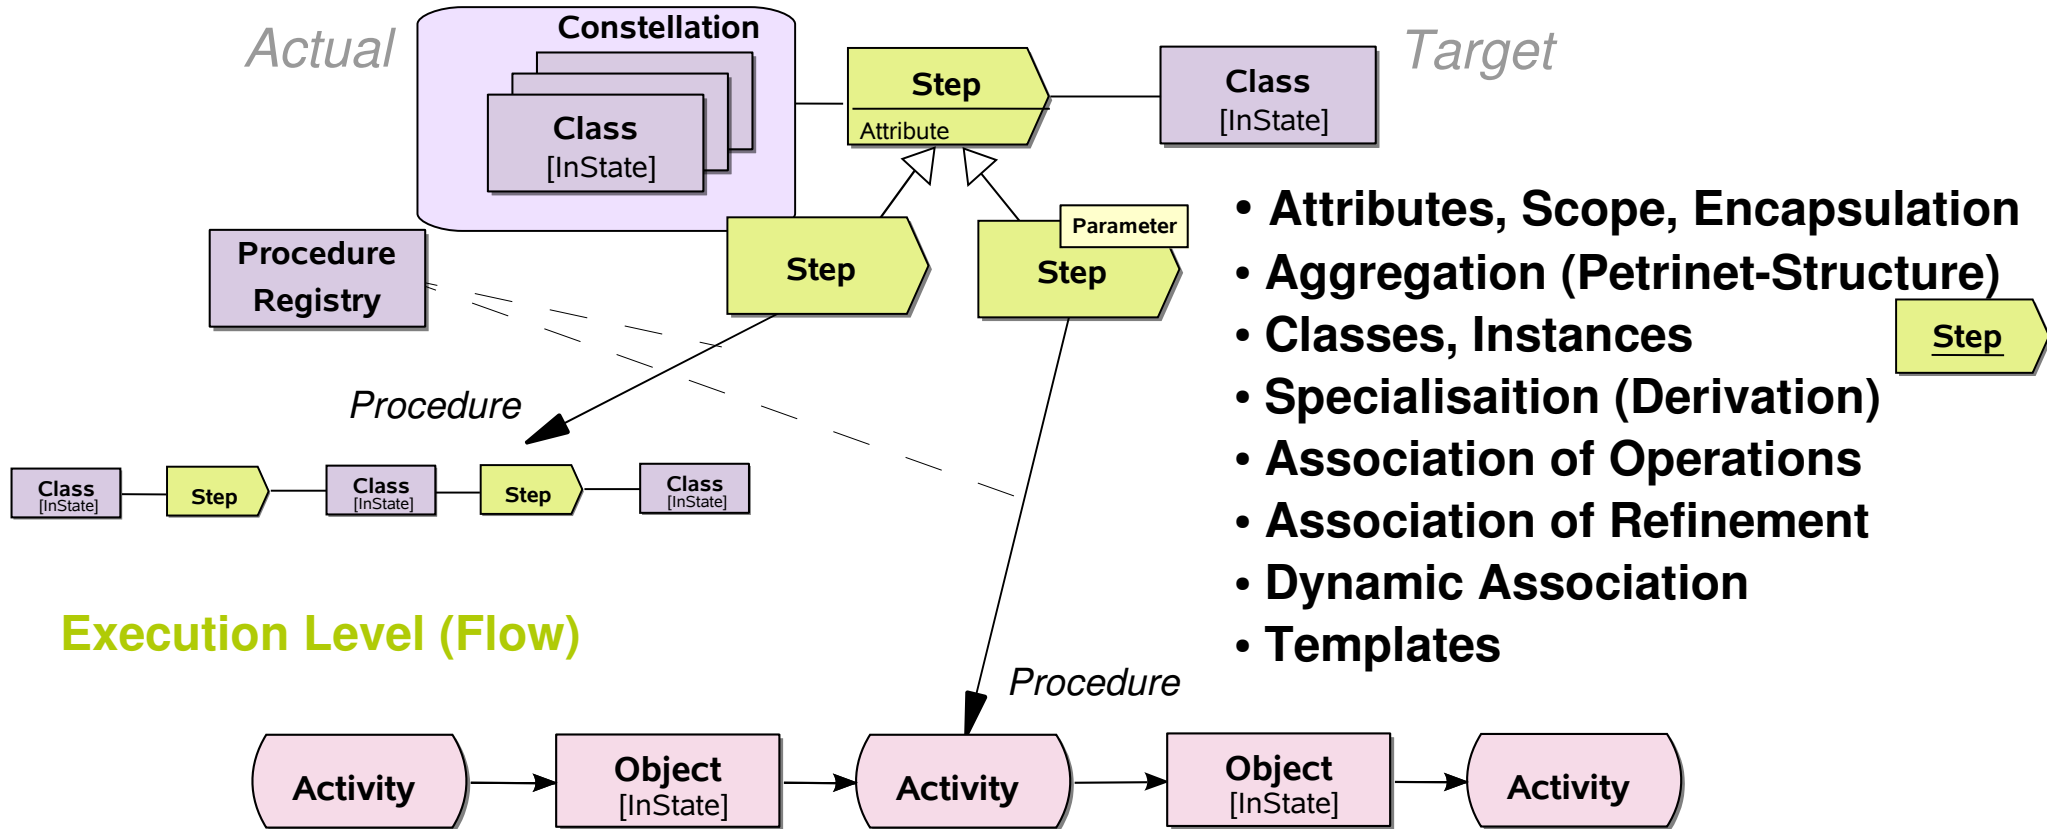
Actual

Constellation

Class
[InState]

Step
Attribute

Class
[InState]

Target

Procedure Registry

Step

Parameter
Step

• Attributes, Scope, Encapsulation
• Aggregation (Petrinet-Structure)
• Classes, Instances
• Specialisaition (Derivation)
• Association of Operations
• Association of Refinement
• Dynamic Association
• Templates

Step

Procedure

Class
[InState]

Step

Class
[InState]

Step

Class
[InState]

Execution Level (Flow)

Procedure

Activity

Object
[InState]

Activity

Object
[InState]

Activity